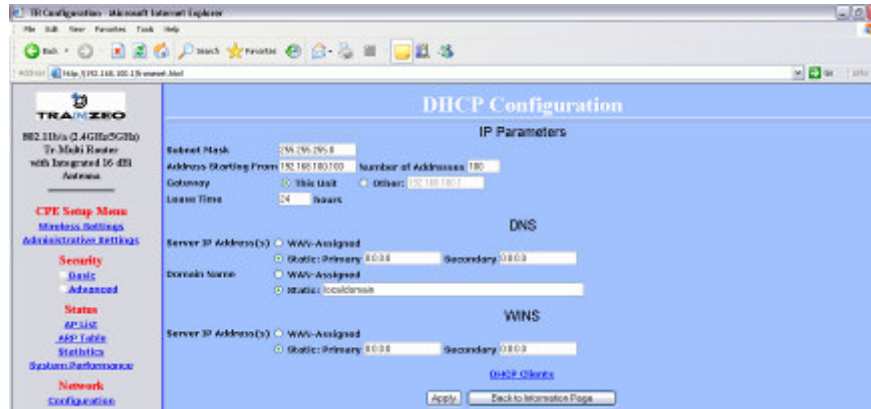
TR Configuration - Microsoft Internet Explorer

File Edit View Favorites Tools Help

Back Search Favorites

Address http://192.168.100.1/lnwnet.html Go Links

TRANZEO

802.11b/a (2.4GHz/5GHz) Tr-Multi Router with Integrated 16 dBi Antenna

CPE Setup Menu
Wireless Settings
Administrative Settings

Security
Basic
Advanced

Status
AP List
ARP Table
Statistics
System Performance

Network
Configuration

DHCP Configuration

IP Parameters

Subnet Mask 255.255.255.0
Address Starting From 192.168.100.100 Number of Addresses 100
Gateway This Unit Other: 192.168.100.1
Lease Time 24 hours

DNS

Server IP Address(s) WAN-Assigned
Static: Primary 0.0.0.0 Secondary 0.0.0.0
Domain Name WAN-Assigned
Static: localdomain

WINS

Server IP Address(s) WAN-Assigned
Static: Primary 0.0.0.0 Secondary 0.0.0.0

DHCP Clients

Apply Back to Information Page